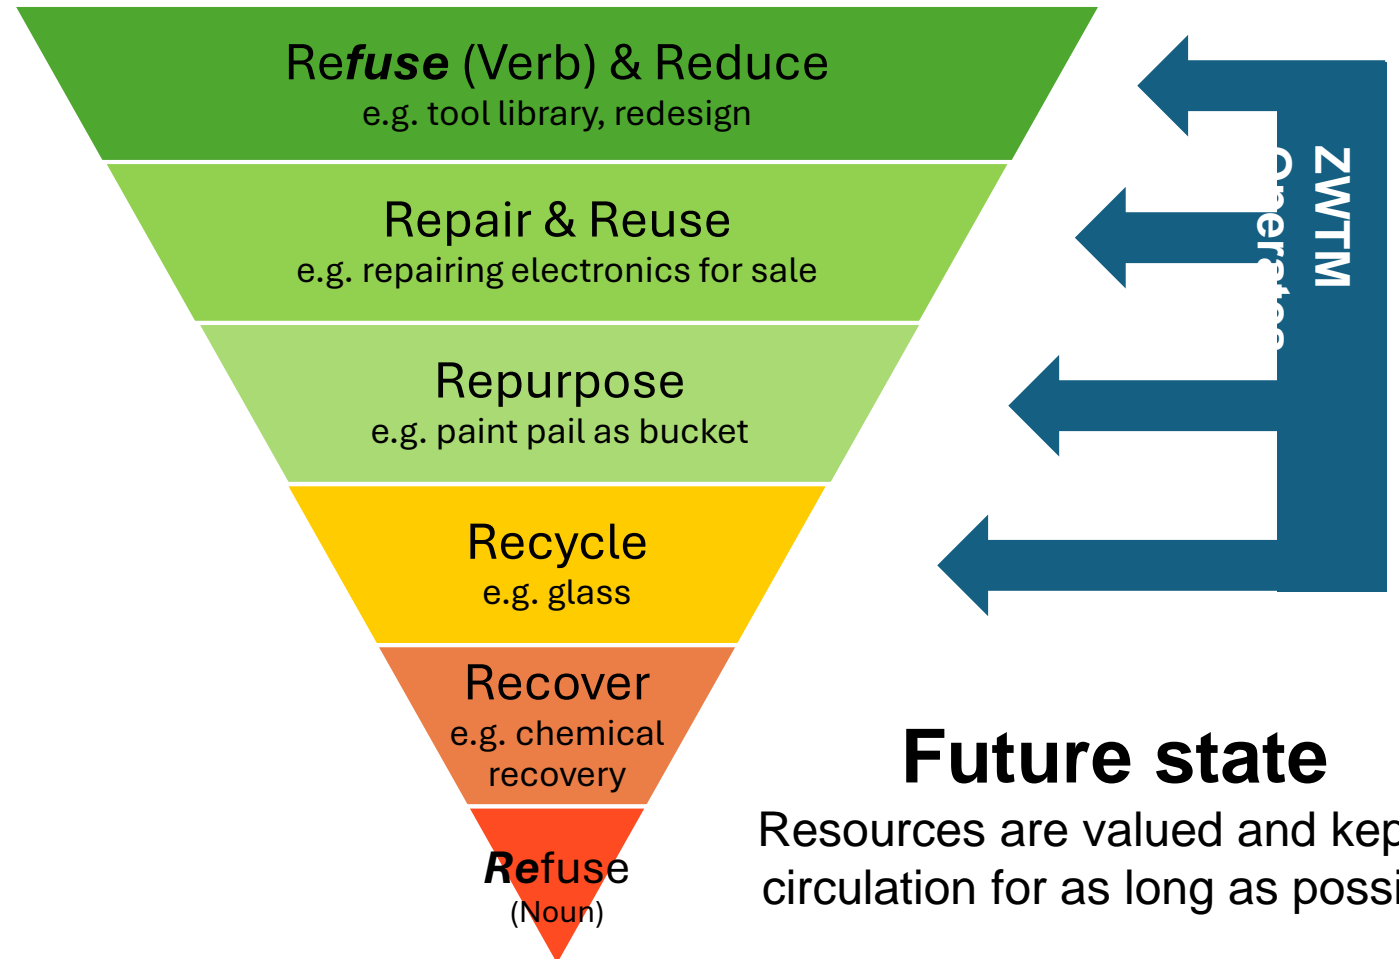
Refuse (Verb) & Reduce
e.g. tool library, redesign

Repair & Reuse
e.g. repairing electronics for sale

Repurpose
e.g. paint pail as bucket

Recycle
e.g. glass

Recover
e.g. chemical recovery

Refuse
(Noun)

ZWTM
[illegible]

Future state
Resources are valued and kep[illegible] circulation for as long as possi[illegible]